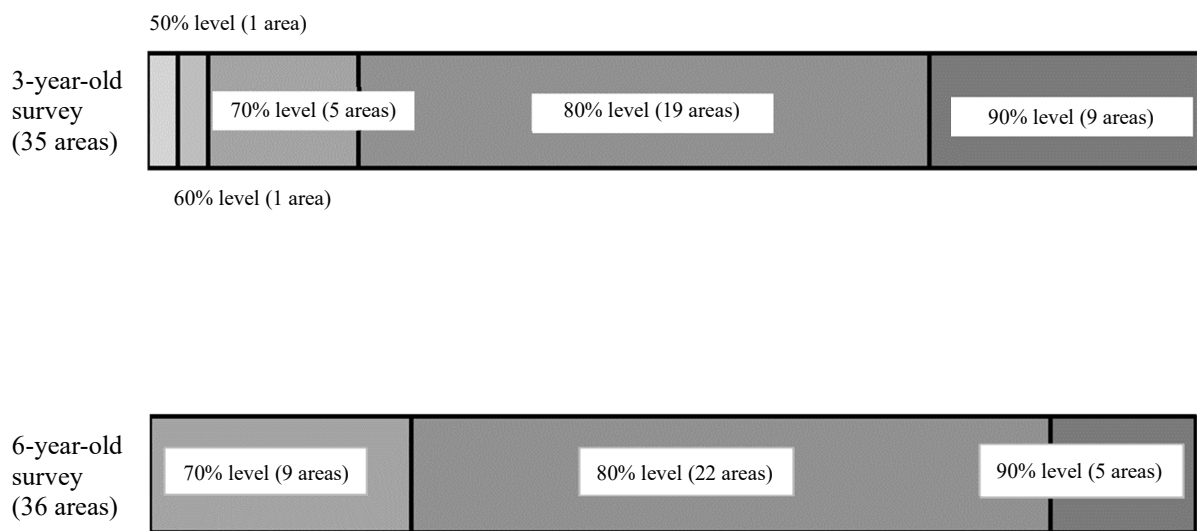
50% level (1 area)

3-year-old survey (35 areas)

70% level (5 areas)

80% level (19 areas)

90% level (9 areas)

60% level (1 area)

6-year-old survey (36 areas)

70% level (9 areas)

80% level (22 areas)

90% level (5 areas)